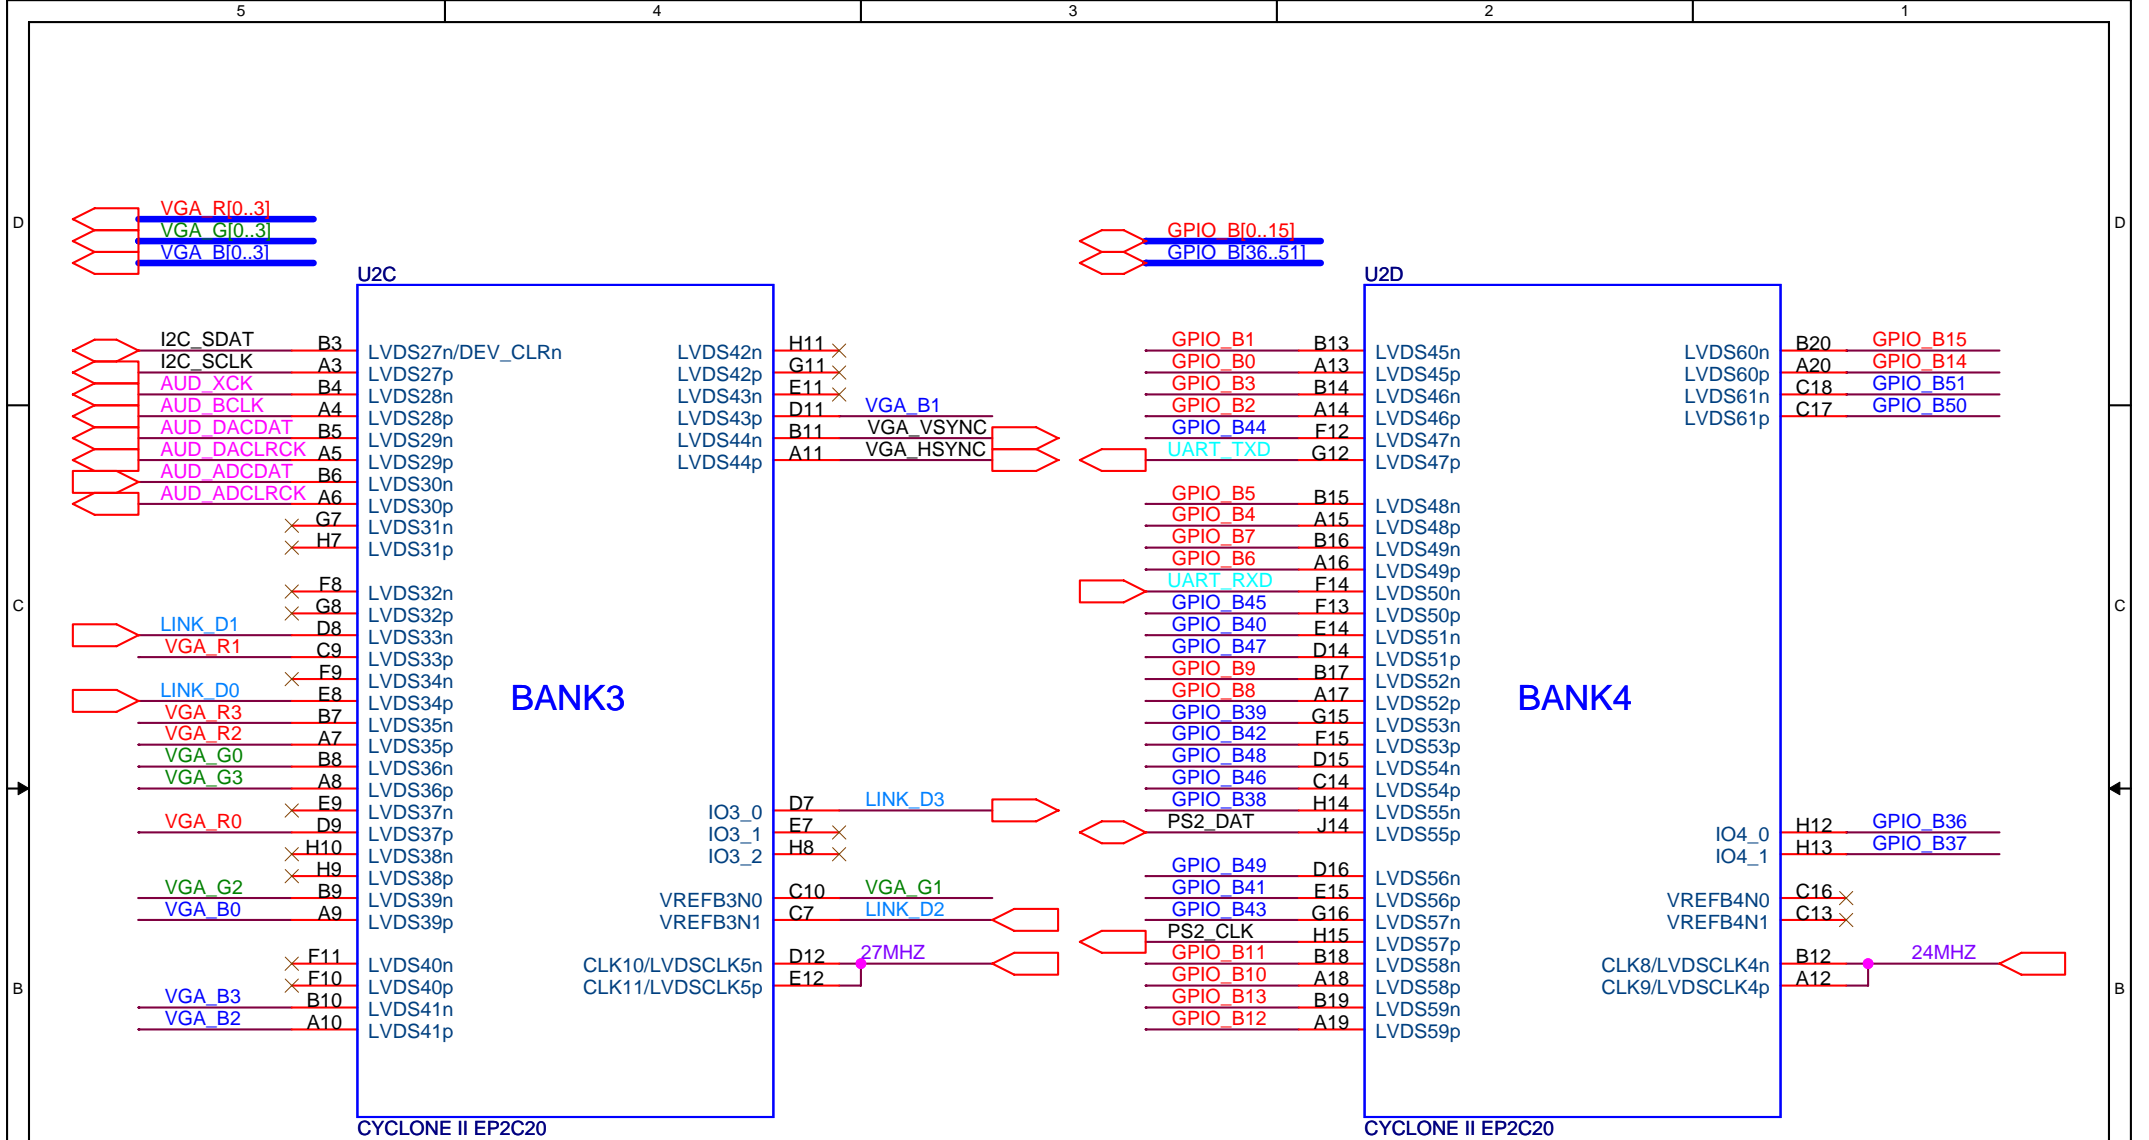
5 4 3 2 1

D D

VGA_R[0..3]
VGA_G[0..3]
VGA_B[0..3]

GPIO_B[0..15]
GPIO_B[36..51]

U2C

I2C_SDAT B3 LVDS27n/DEV_CLRn
I2C_SCLK A3 LVDS27p
AUD_XCK B4 LVDS28n
AUD_BCLK A4 LVDS28p
AUD_DACDAT B5 LVDS29n
AUD_DACLRCK A5 LVDS29p
AUD_ADCDAT B6 LVDS30n
AUD_ADCLRCK A6 LVDS30p
G7 LVDS31n
H7 LVDS31p
F8 LVDS32n
G8 LVDS32p
LINK_D1 D8 LVDS33n
VGA_R1 C9 LVDS33p
F9 LVDS34n
LINK_D0 E8 LVDS34p
VGA_R3 B7 LVDS35n
VGA_R2 A7 LVDS35p
VGA_G0 B8 LVDS36n
VGA_G3 A8 LVDS36p
E9 LVDS37n
VGA_R0 D9 LVDS37p
H10 LVDS38n
H9 LVDS38p
VGA_G2 B9 LVDS39n
VGA_B0 A9 LVDS39p
F11 LVDS40n
F10 LVDS40p
VGA_B3 B10 LVDS41n
VGA_B2 A10 LVDS41p

BANK3

LVDS42n H11
LVDS42p G11
LVDS43n E11
LVDS43p D11 VGA_B1
LVDS44n B11 VGA_VSYNC
LVDS44p A11 VGA_HSYNC
IO3_0 D7 LINK_D3
IO3_1 E7
IO3_2 H8
VREFB3N0 C10 VGA_G1
VREFB3N1 C7 LINK_D2
CLK10/LVDSCLK5n D12 27MHZ
CLK11/LVDSCLK5p E12

CYCLONE II EP2C20

U2D

GPIO_B1 B13 LVDS45n
GPIO_B0 A13 LVDS45p
GPIO_B3 B14 LVDS46n
GPIO_B2 A14 LVDS46p
GPIO_B44 F12 LVDS47n
UART_TXD G12 LVDS47p
GPIO_B5 B15 LVDS48n
GPIO_B4 A15 LVDS48p
GPIO_B7 B16 LVDS49n
GPIO_B6 A16 LVDS49p
UART_RXD F14 LVDS50n
GPIO_B45 F13 LVDS50p
GPIO_B40 E14 LVDS51n
GPIO_B47 D14 LVDS51p
GPIO_B9 B17 LVDS52n
GPIO_B8 A17 LVDS52p
GPIO_B39 G15 LVDS53n
GPIO_B42 F15 LVDS53p
GPIO_B48 D15 LVDS54n
GPIO_B46 C14 LVDS54p
GPIO_B38 H14 LVDS55n
PS2_DAT J14 LVDS55p
GPIO_B49 D16 LVDS56n
GPIO_B41 E15 LVDS56p
GPIO_B43 G16 LVDS57n
PS2_CLK H15 LVDS57p
GPIO_B11 B18 LVDS58n
GPIO_B10 A18 LVDS58p
GPIO_B13 B19 LVDS59n
GPIO_B12 A19 LVDS59p

BANK4

LVDS60n B20 GPIO_B15
LVDS60p A20 GPIO_B14
LVDS61n C18 GPIO_B51
LVDS61p C17 GPIO_B50
IO4_0 H12 GPIO_B36
IO4_1 H13 GPIO_B37
VREFB4N0 C16
VREFB4N1 C13
CLK8/LVDSCLK4n B12 24MHZ
CLK9/LVDSCLK4p A12

CYCLONE II EP2C20

C C
B B